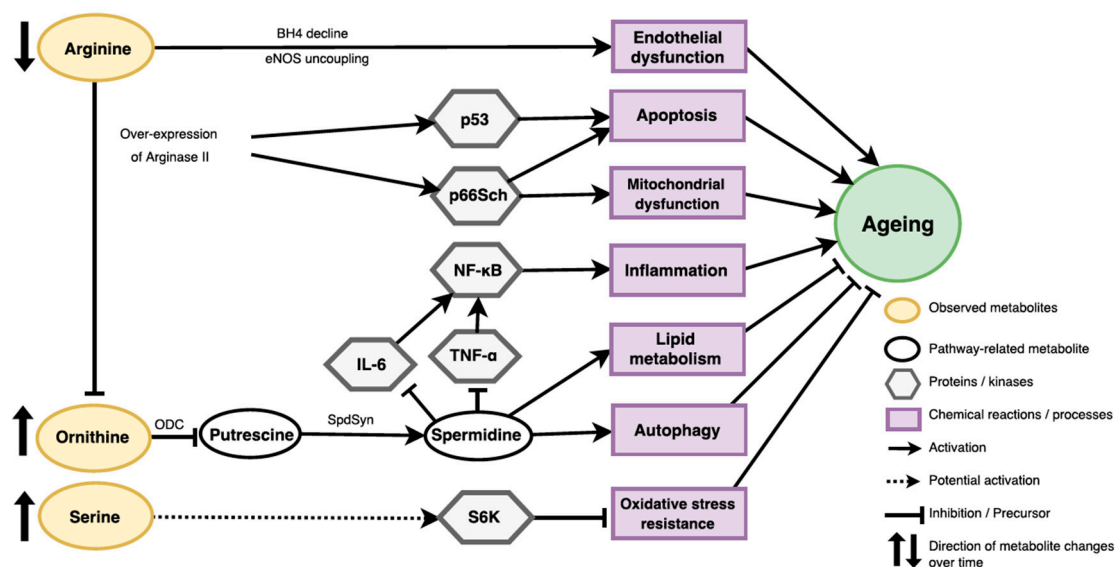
Arginine

BH4 decline

eNOS uncoupling

Endothelial dysfunction

Over-expression of Arginase II

p53

Apoptosis

p66Sch

Mitochondrial dysfunction

Ageing

NF-κB

Inflammation

IL-6

TNF-α

Lipid metabolism

Ornithine

ODC

Putrescine

SpdSyn

Spermidine

Autophagy

Serine

S6K

Oxidative stress resistance

Observed metabolites

Pathway-related metabolite

Proteins / kinases

Chemical reactions / processes

Activation

Potential activation

Inhibition / Precursor

Direction of metabolite changes over time